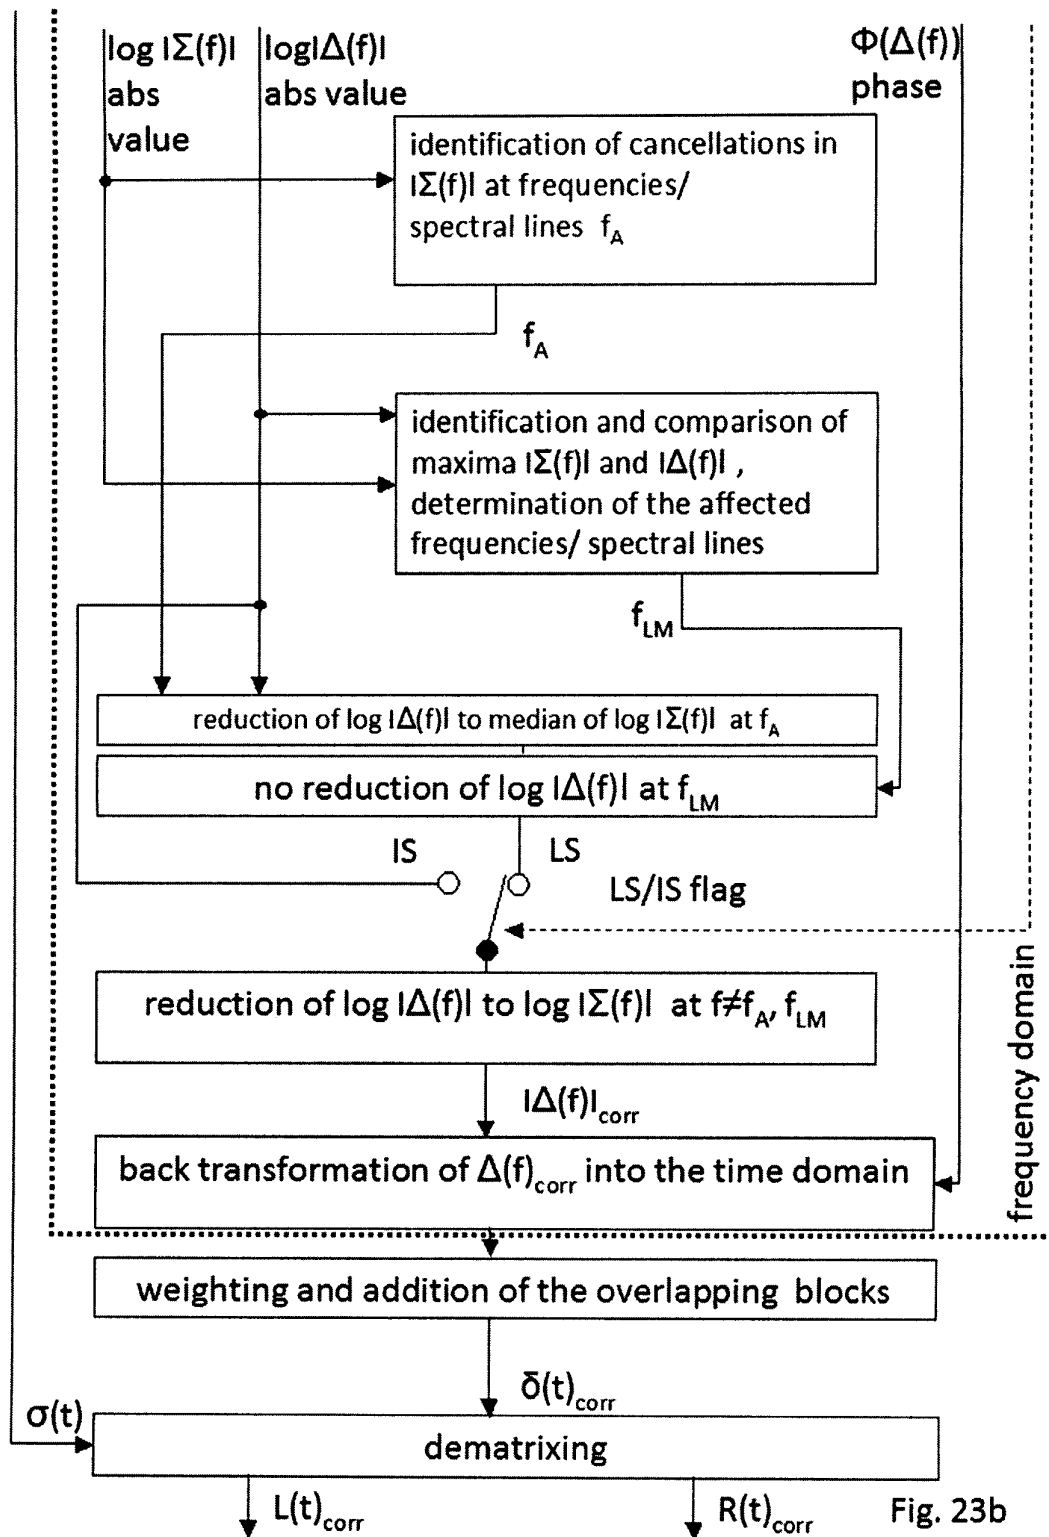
log I$\Sigma$(f)I abs value

logI$\Delta$(f)I abs value

$\Phi$($\Delta$(f)) phase

identification of cancellations in I$\Sigma$(f)I at frequencies/ spectral lines $f_A$

$f_A$

identification and comparison of maxima I$\Sigma$(f)I and I$\Delta$(f)I , determination of the affected frequencies/ spectral lines

$f_{LM}$

reduction of log I$\Delta$(f)I to median of log I$\Sigma$(f)I at $f_A$

no reduction of log I$\Delta$(f)I at $f_{LM}$

IS

LS

LS/IS flag

reduction of log I$\Delta$(f)I to log I$\Sigma$(f)I at $f \neq f_A$, $f_{LM}$

I$\Delta$(f)$I_{corr}$

back transformation of $\Delta(f)_{corr}$ into the time domain

frequency domain

weighting and addition of the overlapping blocks

$\delta(t)_{corr}$

$\sigma$(t)

dematrixing

$L(t)_{corr}$

$R(t)_{corr}$

Fig. 23b